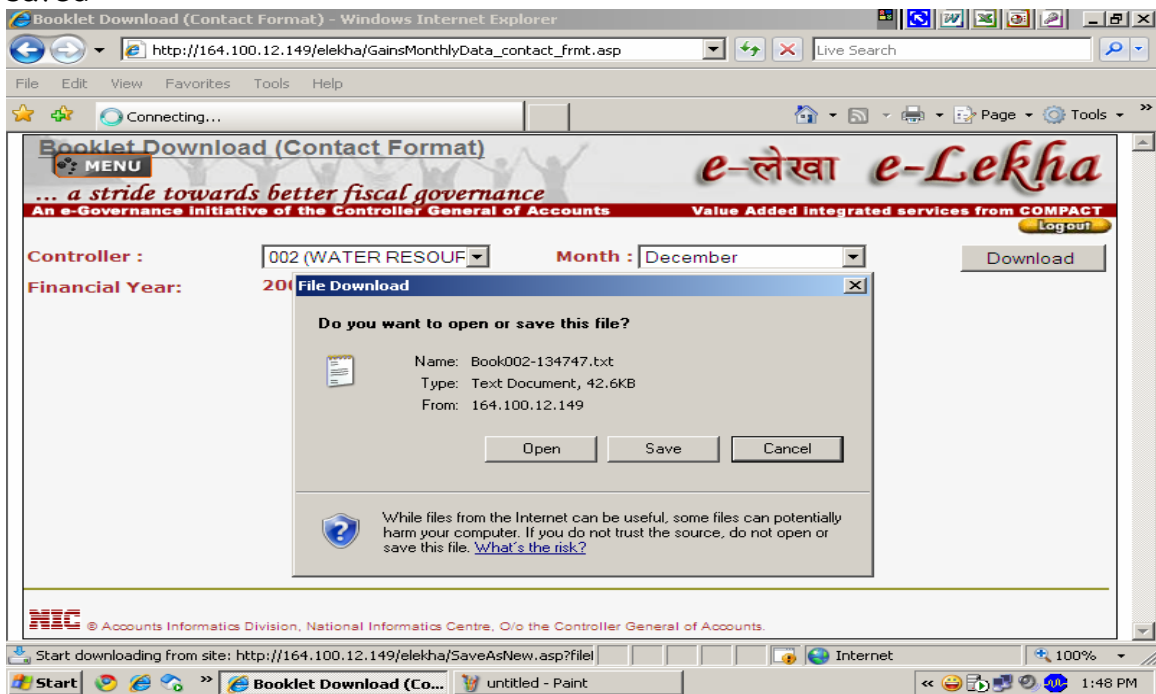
saved

Booklet Download (Contact Format) - Windows Internet Explorer

http://164.100.12.149/elekha/GainsMonthlyData_contact_frmt.asp

Live Search

File Edit View Favorites Tools Help

Connecting...

Page Tools

Booklet Download (Contact Format)

MENU

... a stride towards better fiscal governance

e-लेखा e-Lekha

An e-Governance initiative of the Controller General of Accounts

Value Added integrated services from COMPACT

Logout

Controller : 002 (WATER RESOUR

Month : December

Download

Financial Year: 20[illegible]

File Download

Do you want to open or save this file?

Name: Book002-134747.txt

Type: Text Document, 42.6KB

From: 164.100.12.149

Open Save Cancel

While files from the Internet can be useful, some files can potentially harm your computer. If you do not trust the source, do not open or save this file. What's the risk?

NIC © Accounts Informatics Division, National Informatics Centre, O/o the Controller General of Accounts.

Start downloading from site: http://164.100.12.149/elekha/SaveAsNew.asp?filel

Internet

100%

Start

Booklet Download (Co...

untitled - Paint

1:48 PM